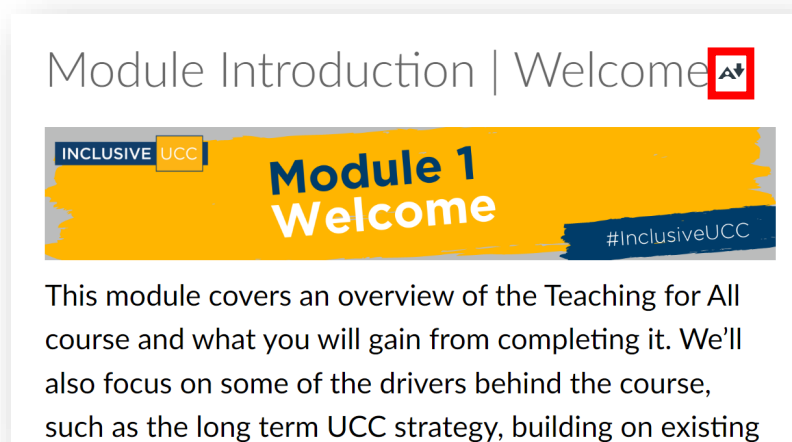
Module Introduction | Welcome

INCLUSIVE UCC

Module 1
Welcome

#InclusiveUCC

This module covers an overview of the Teaching for All course and what you will gain from completing it. We'll also focus on some of the drivers behind the course, such as the long term UCC strategy, building on existing